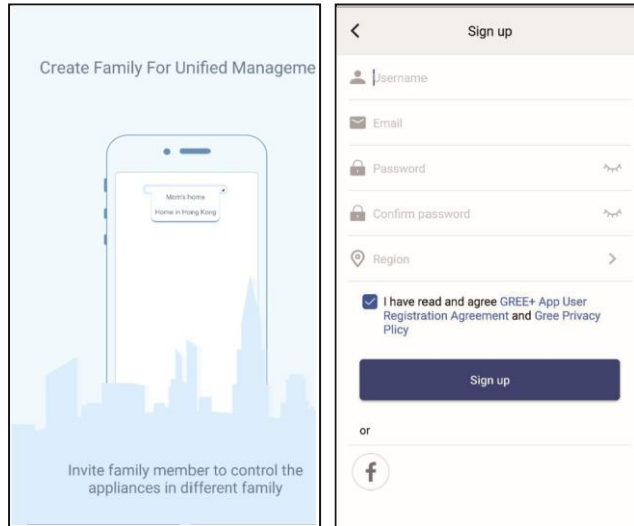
Create Family For Unified Manageme

Mom's home

Home in Hong Kong

Invite family member to control the appliances in different family

<

Sign up

Username

Email

Password

Confirm password

Region

>

I have read and agree GREE+ App User Registration Agreement and Gree Privacy Plicy

Sign up

or

f